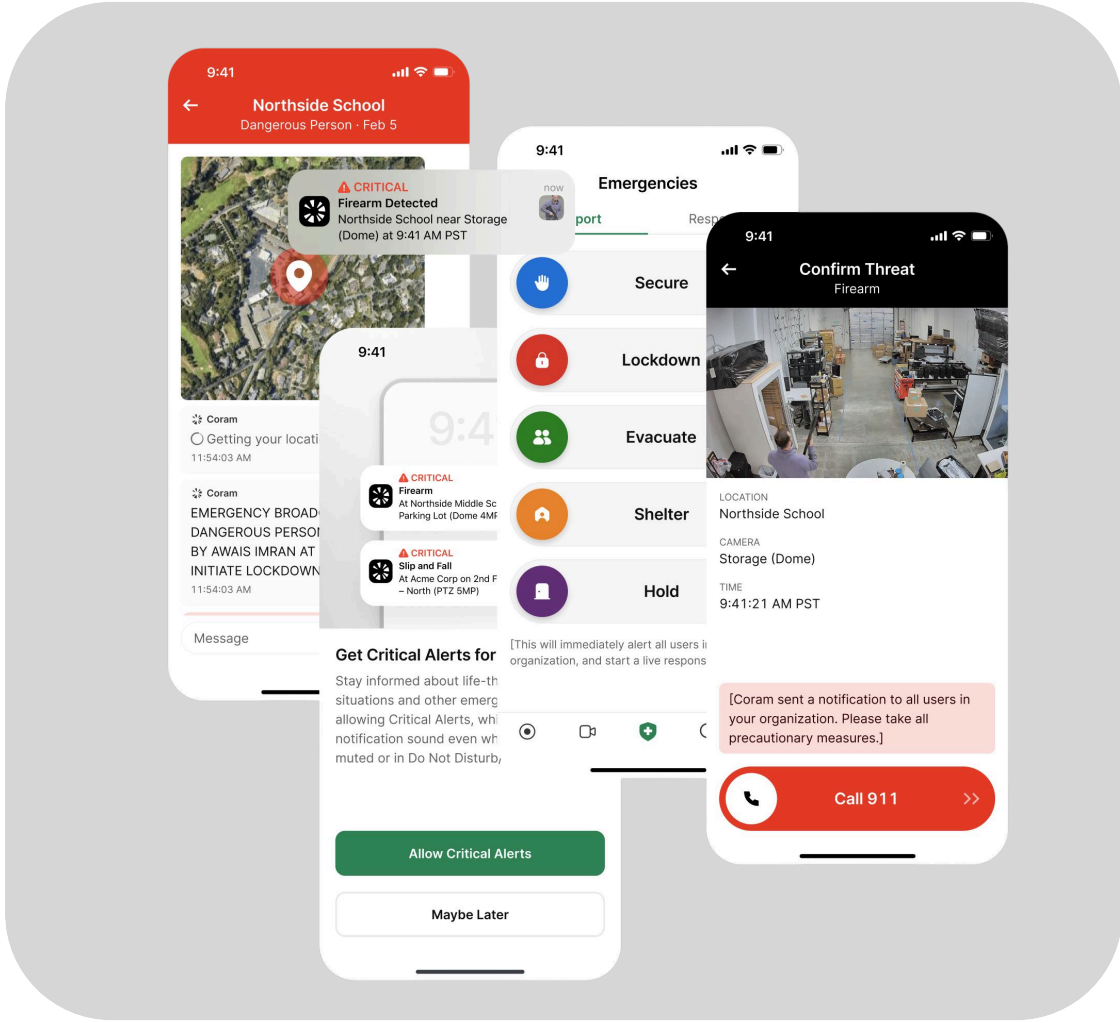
9:41

Northside School
Dangerous Person · Feb 5

CRITICAL
Firearm Detected
Northside School near Storage (Dome) at 9:41 AM PST
now

Coram
Getting your locati
11:54:03 AM

Coram
EMERGENCY BROAD
DANGEROUS PERSON
BY AWAIS IMRAN AT
INITIATE LOCKDOWN
11:54:03 AM

Message

9:41

9:4

CRITICAL
Firearm
At Northside Middle Sc
Parking Lot (Dome 4MP

CRITICAL
Slip and Fall
At Acme Corp on 2nd F
– North (PTZ 5MP)

Get Critical Alerts for
Stay informed about life-th
situations and other emerg
allowing Critical Alerts, whi
notification sound even wh
muted or in Do Not Disturb

Allow Critical Alerts

Maybe Later

9:41

Emergencies
port Resp

Secure

Lockdown

Evacuate

Shelter

Hold

[This will immediately alert all users i
organization, and start a live respon

9:41

Confirm Threat
Firearm

LOCATION
Northside School

CAMERA
Storage (Dome)

TIME
9:41:21 AM PST

[Coram sent a notification to all users in your organization. Please take all precautionary measures.]

Call 911